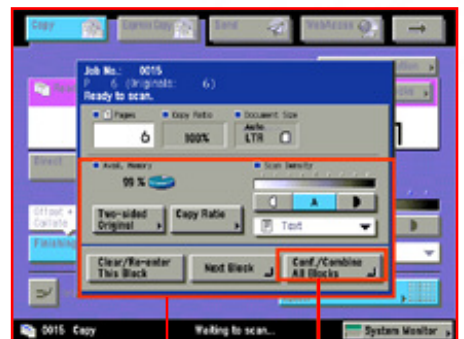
Copy

Express Copy

Send

Web Access

Job No.: 0015
P 6 (Originals: 6)
Ready to scan.

Pages
6

Copy Ratio
100%

Document Size
Auto
LTR

Avail. Memory
99 %

Scan Density

A

Text

Two-sided Original

Copy Ratio

Clear/Re-enter This Block

Next Block

Conf./Combine All Blocks

Reset

Offset + Collate

Finishing

0015 Copy

Waiting to scan...

System Monitor